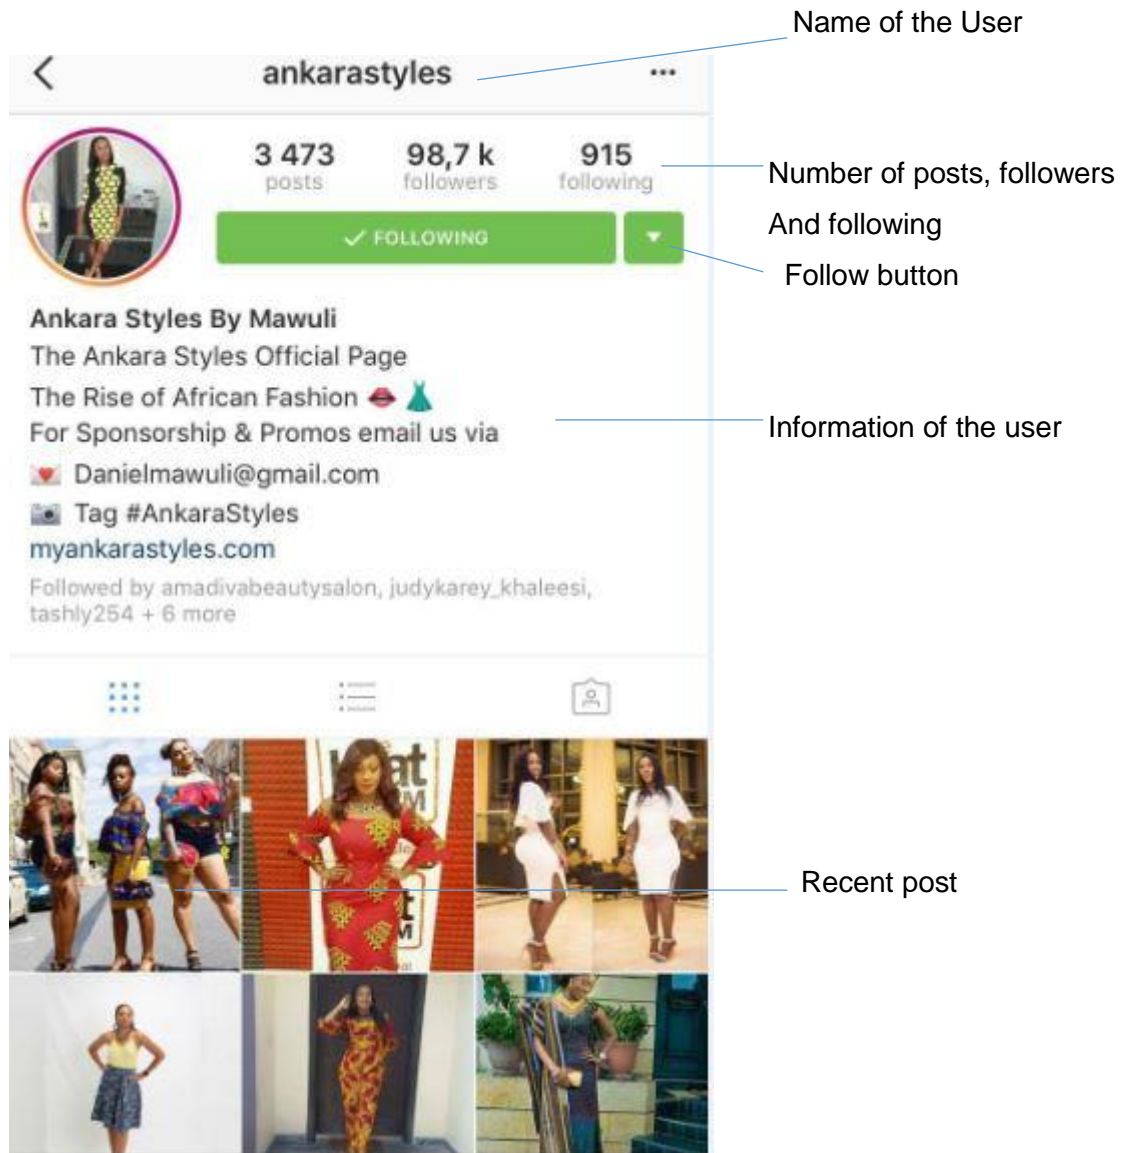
Name of the User

ankarastyles

3 473 posts

98,7 k followers

915 following

Number of posts, followers And following

✓ FOLLOWING

Follow button

Ankara Styles By Mawuli
The Ankara Styles Official Page
The Rise of African Fashion 👄👗
For Sponsorship & Promos email us via
💌 Danielmawuli@gmail.com
📷 Tag #AnkaraStyles
myankarastyles.com
Followed by amadivabeautysalon, judykarey_khaleesi, tashly254 + 6 more

Information of the user

Recent post